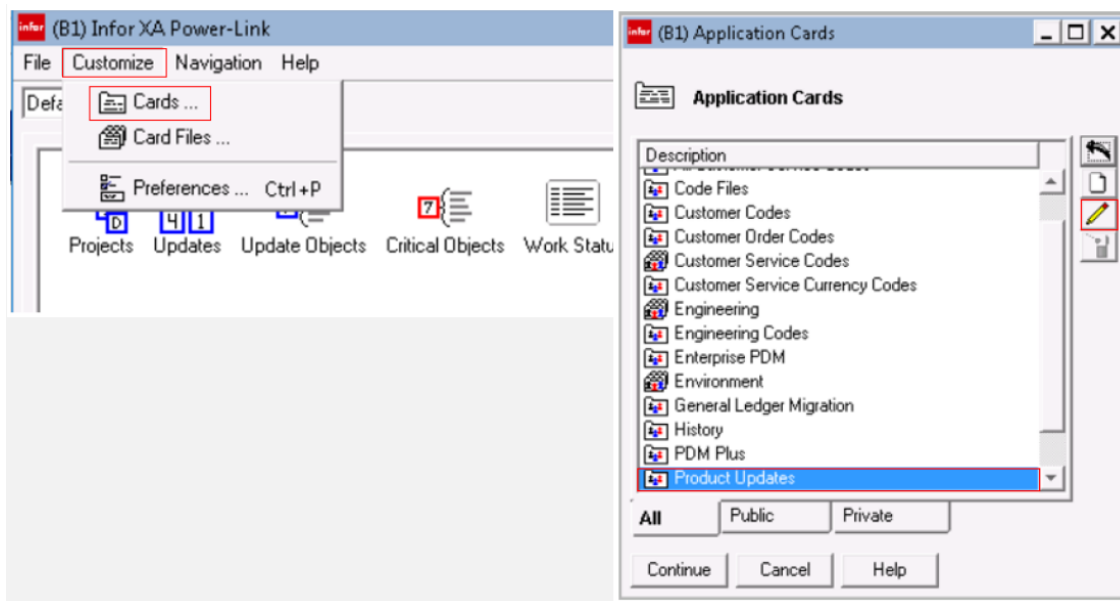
infor (B1) Infor XA Power-Link

File Customize Navigation Help

Defa

Cards ...

Card Files ...

Preferences ... Ctrl+P

0 4 1 7

Projects Updates Update Objects Critical Objects Work Statu

infor (B1) Application Cards

Application Cards

Description

Code Files
Customer Codes
Customer Order Codes
Customer Service Codes
Customer Service Currency Codes
Engineering
Engineering Codes
Enterprise PDM
Environment
General Ledger Migration
History
PDM Plus
Product Updates

All Public Private

Continue Cancel Help